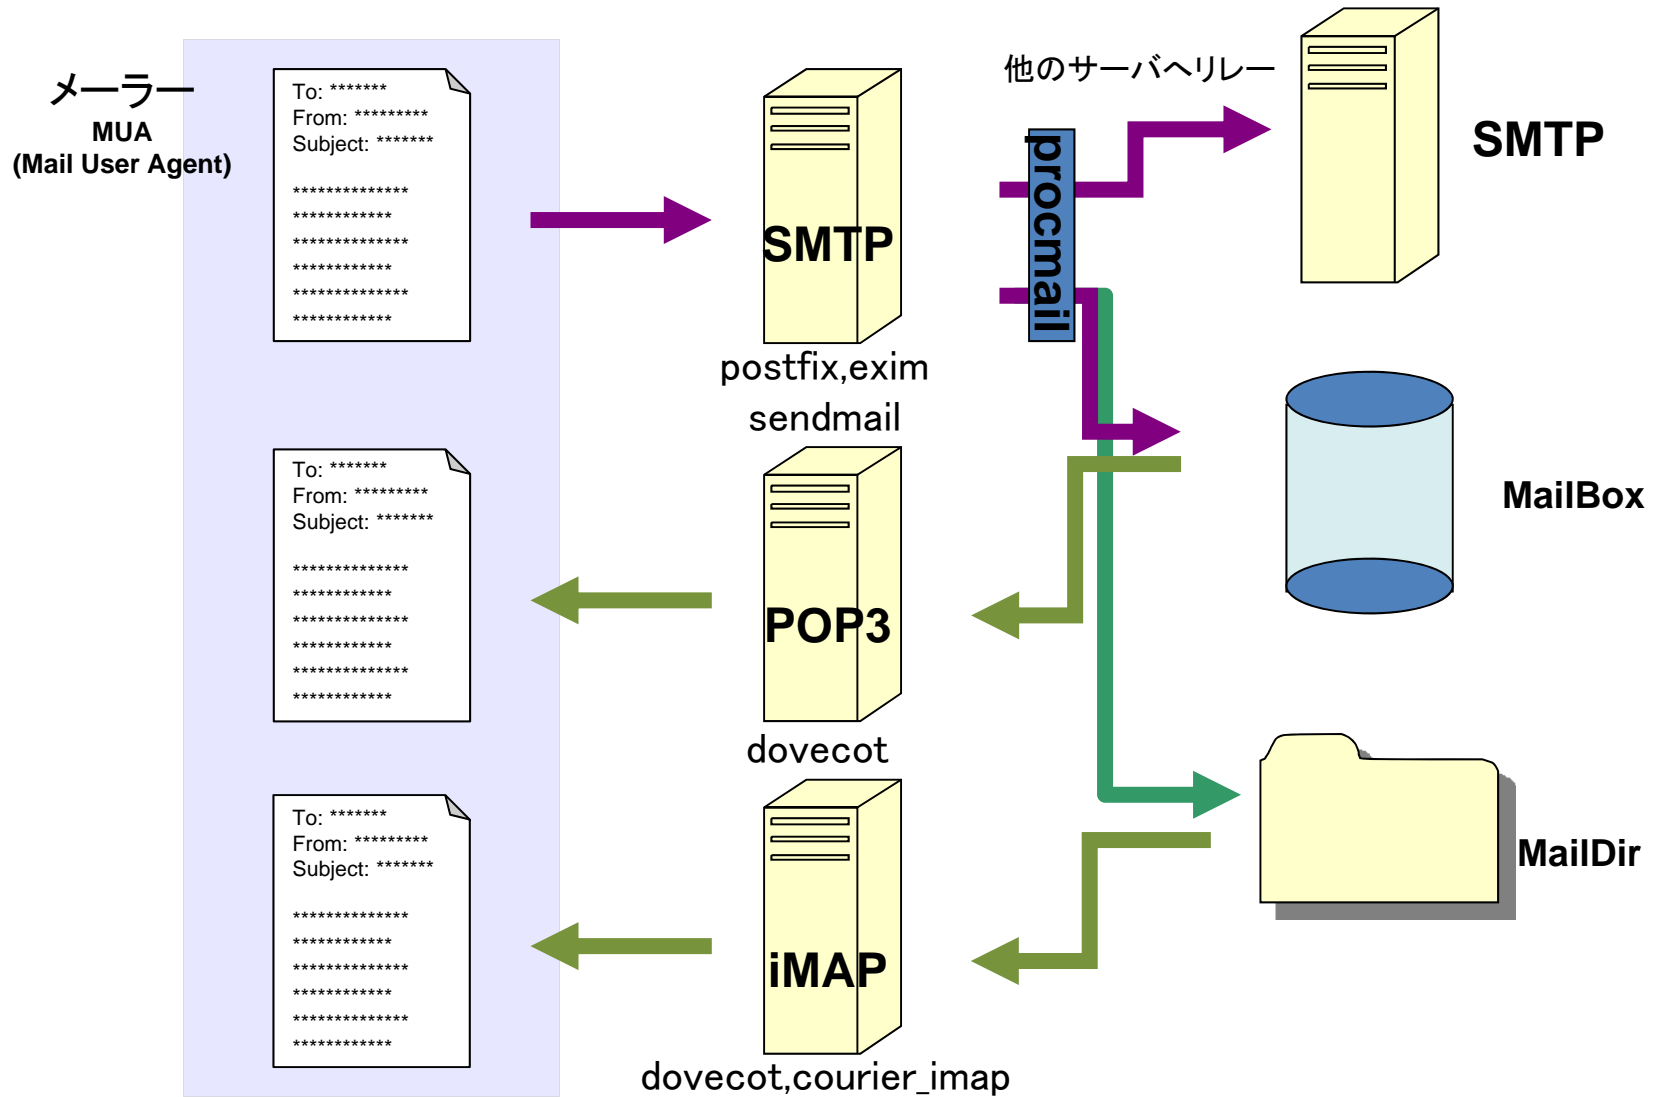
メーラー
MUA
(Mail User Agent)

To: *******
From: *********
Subject: *******

**************
************
**************
************
**************
************

SMTP
postfix,exim
sendmail

他のサーバへリレー

procmail

SMTP

MailBox

To: *******
From: *********
Subject: *******

**************
************
**************
************
**************
************

POP3
dovecot

MailDir

To: *******
From: *********
Subject: *******

**************
************
**************
************
**************
************

iMAP
dovecot,courier_imap